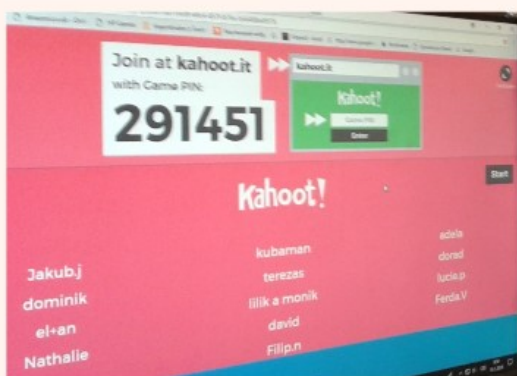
Join at kahoot.it

with Game PIN:

291451

kahoot.it

Kahoot!

Game PIN

Enter

Start

Kahoot!

Jakub.j

dominik

el+an

Nathalie

kubaman

terezas

lilik a monik

david

Filip.n

adela

dorad

lucie.p

Ferda.V